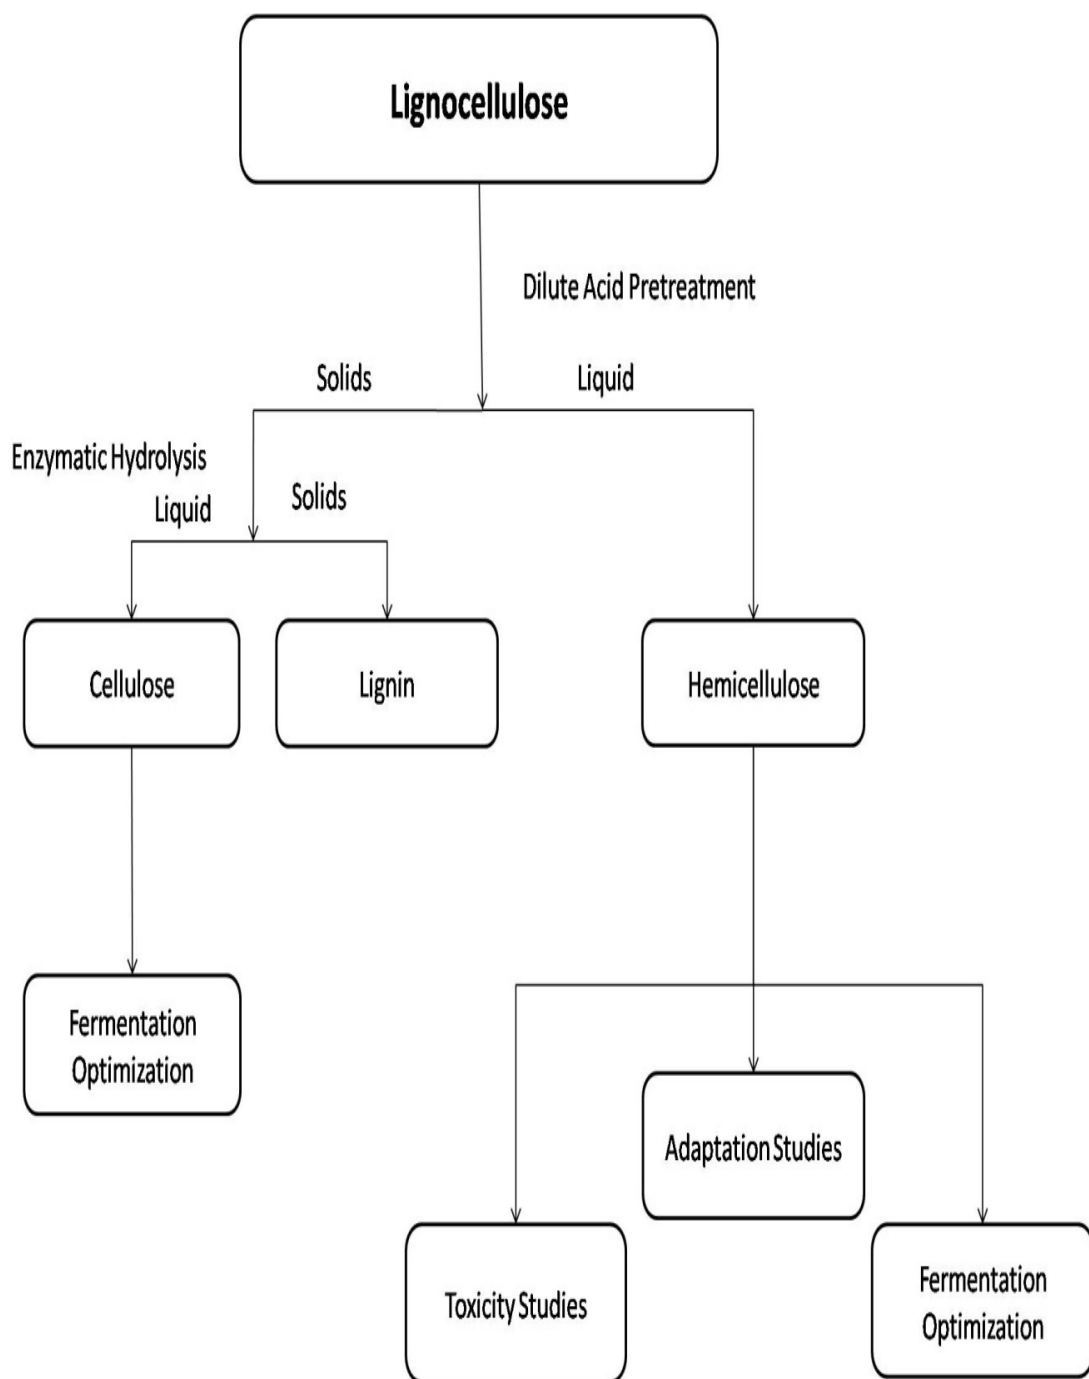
Lignocellulose

Dilute Acid Pretreatment

Solids

Liquid

Enzymatic Hydrolysis

Liquid

Solids

Cellulose

Lignin

Hemicellulose

Fermentation Optimization

Adaptation Studies

Toxicity Studies

Fermentation Optimization